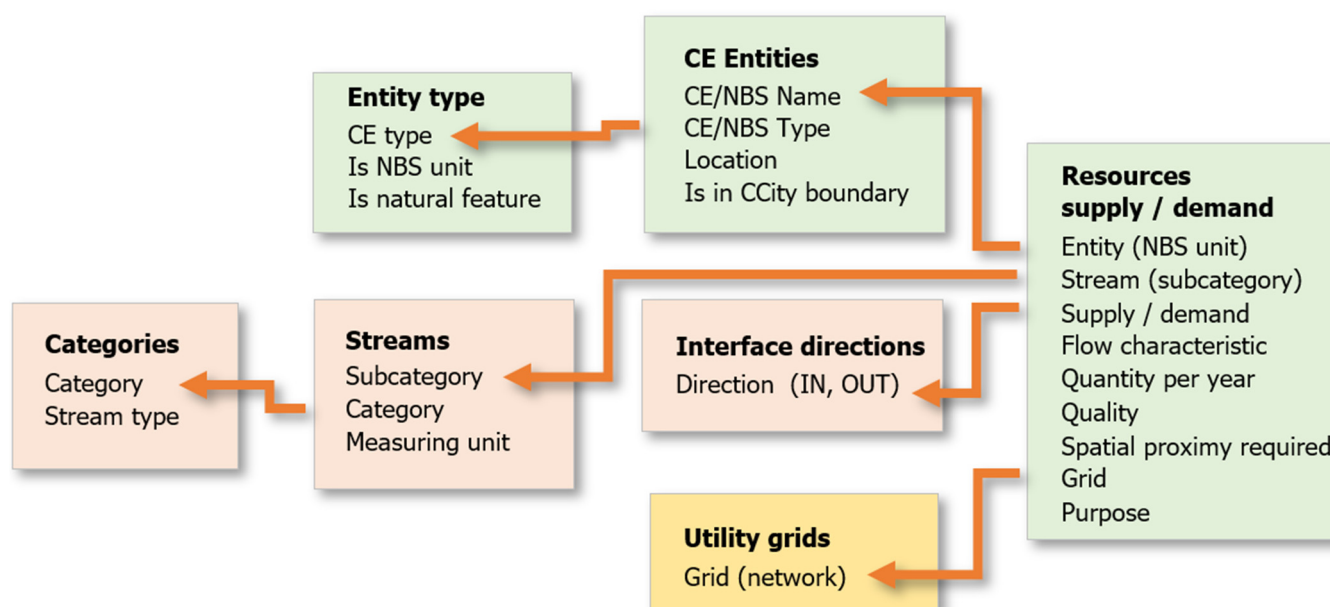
CE Entities
CE/NBS Name
CE/NBS Type
Location
Is in CCity boundary

Entity type
CE type
Is NBS unit
Is natural feature

Resources supply / demand
Entity (NBS unit)
Stream (subcategory)
Supply / demand
Flow characteristic
Quantity per year
Quality
Spatial proximy required
Grid
Purpose

Categories
Category
Stream type

Streams
Subcategory
Category
Measuring unit

Interface directions
Direction (IN, OUT)

Utility grids
Grid (network)